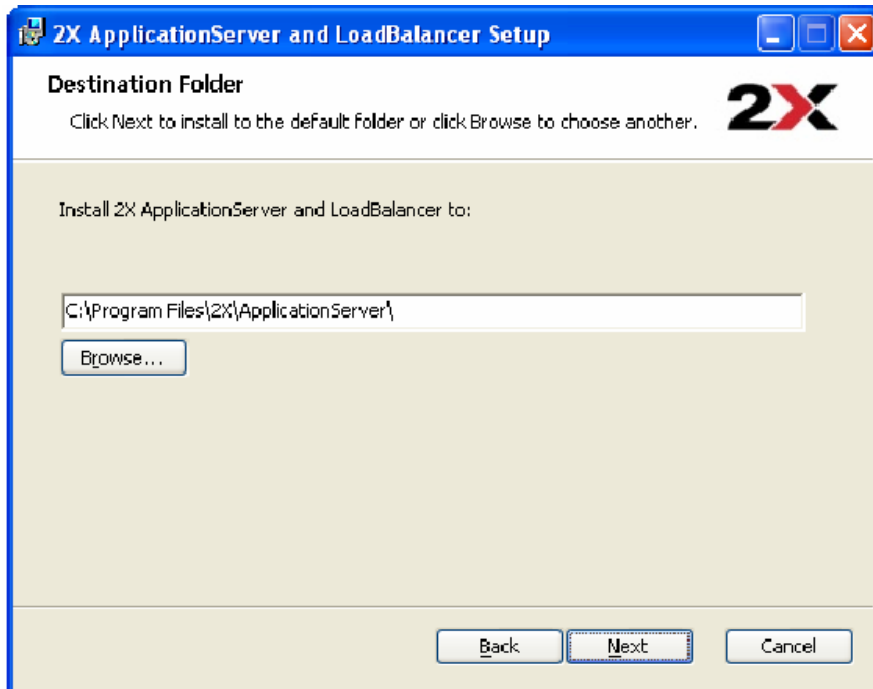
2X ApplicationServer and LoadBalancer Setup

Destination Folder

Click Next to install to the default folder or click Browse to choose another.

2X

Install 2X ApplicationServer and LoadBalancer to:

C:\Program Files\2X\ApplicationServer\

Browse...

Back Next Cancel